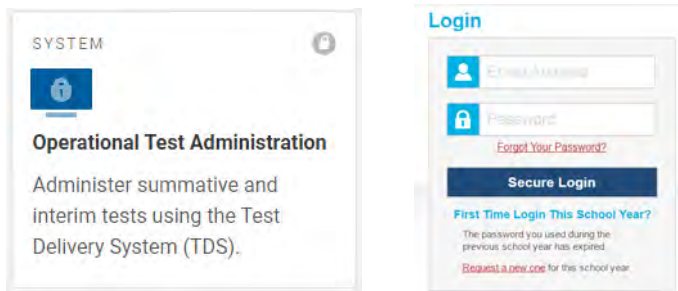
SYSTEM

Operational Test Administration

Administer summative and interim tests using the Test Delivery System (TDS).

Login

Email Address

Password

Forgot Your Password?

Secure Login

First Time Login This School Year?

The password you used during the previous school year has expired.

Request a new one for this school year.